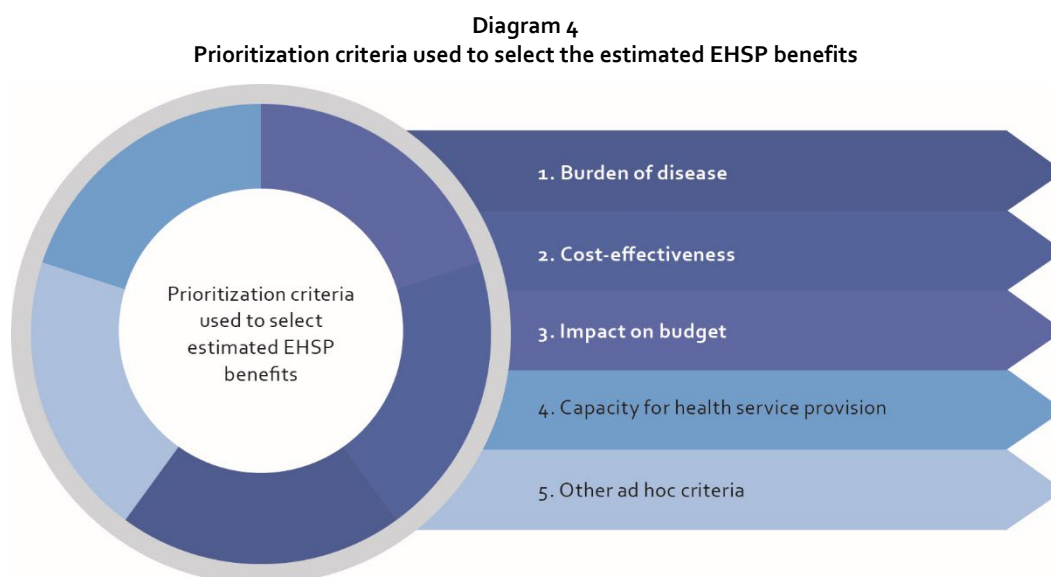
Diagram 4
Prioritization criteria used to select the estimated EHSP benefits

Prioritization criteria used to select estimated EHSP benefits

1. Burden of disease

2. Cost-effectiveness

3. Impact on budget

4. Capacity for health service provision

5. Other ad hoc criteria